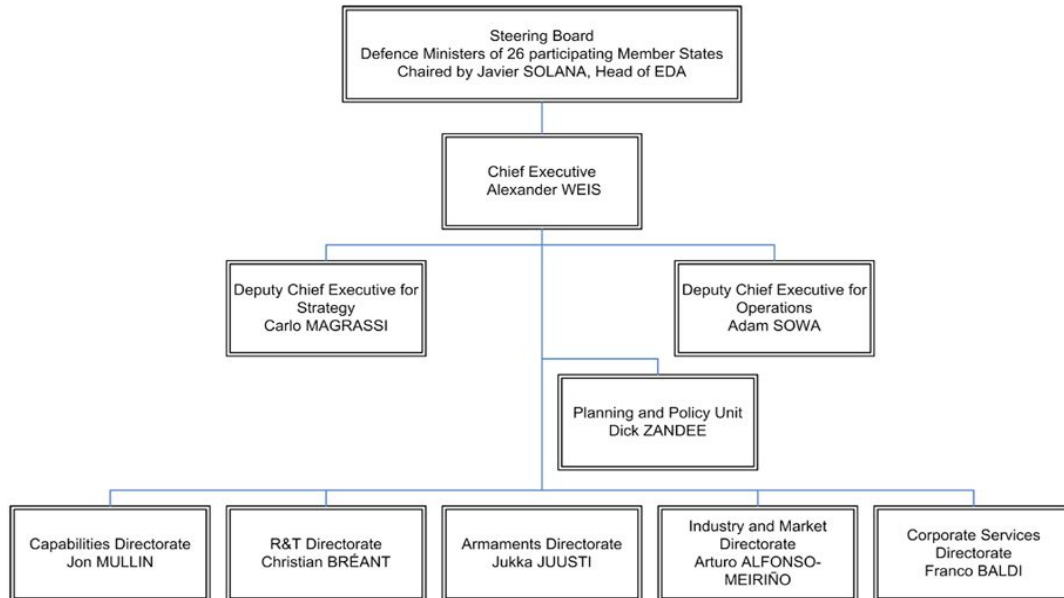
Steering Board
Defence Ministers of 26 participating Member States
Chaired by Javier SOLANA, Head of EDA

Chief Executive
Alexander WEIS

Deputy Chief Executive for Strategy
Carlo MAGRASSI

Deputy Chief Executive for Operations
Adam SOWA

Planning and Policy Unit
Dick ZANDEE

Capabilities Directorate
Jon MULLIN

R&T Directorate
Christian BRÉANT

Armaments Directorate
Jukka JUUSTI

Industry and Market Directorate
Arturo ALFONSO-MEIRIÑO

Corporate Services Directorate
Franco BALDI